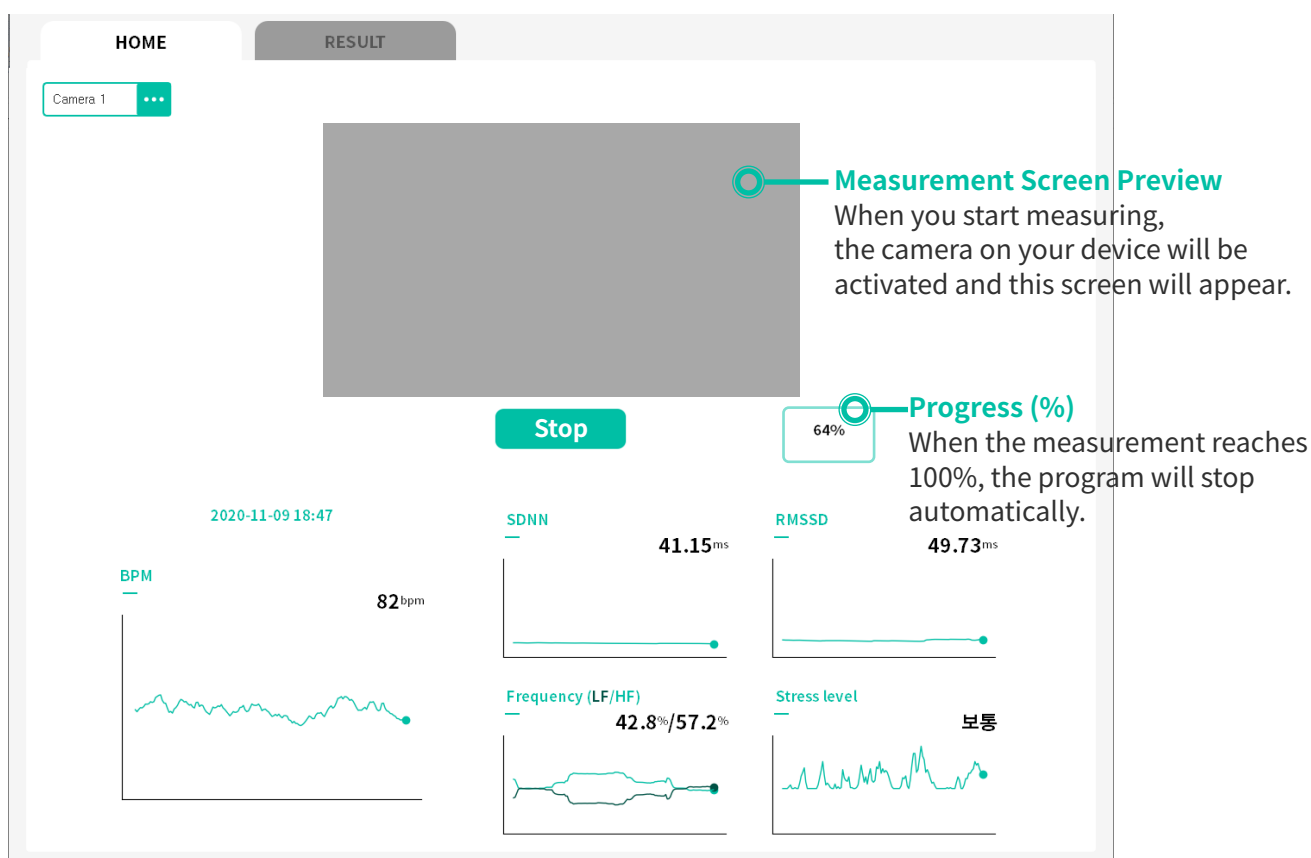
HOME
RESULT

Camera 1

Measurement Screen Preview
When you start measuring, the camera on your device will be activated and this screen will appear.

Stop

64%

Progress (%)
When the measurement reaches 100%, the program will stop automatically.

2020-11-09 18:47

BPM
82bpm

SDNN
41.15ms

RMSSD
49.73ms

Frequency (LF/HF)
42.8%/57.2%

Stress level
보통